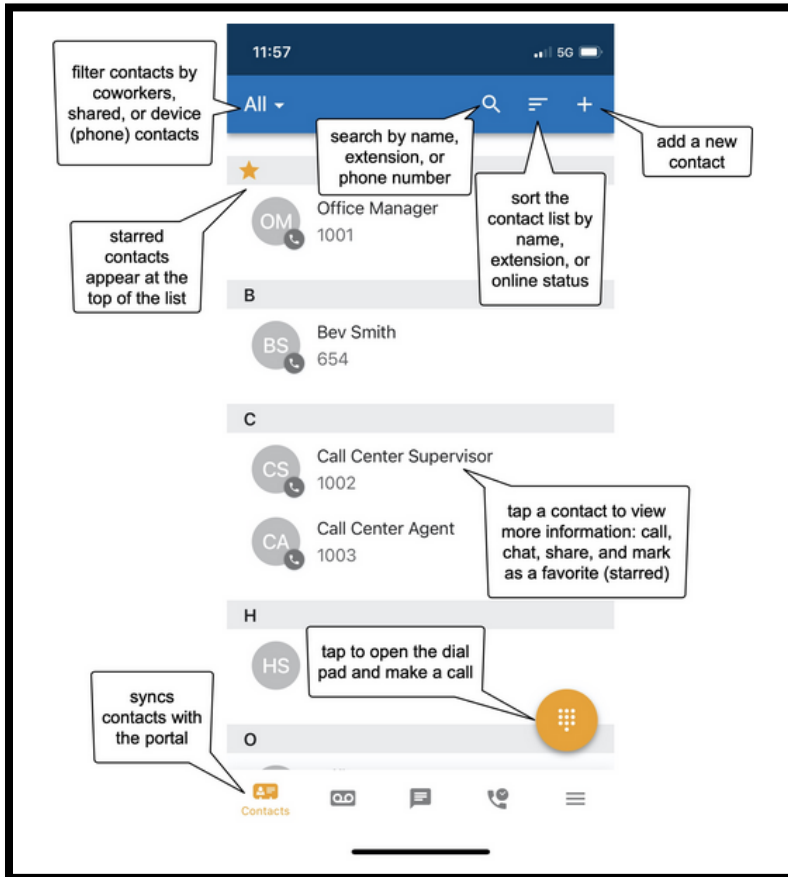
11:57

5G

All

filter contacts by coworkers, shared, or device (phone) contacts

search by name, extension, or phone number

add a new contact

sort the contact list by name, extension, or online status

starred contacts appear at the top of the list

OM

Office Manager
1001

B

BS

Bev Smith
654

C

CS

Call Center Supervisor
1002

CA

Call Center Agent
1003

tap a contact to view more information: call, chat, share, and mark as a favorite (starred)

H

HS

tap to open the dial pad and make a call

syncs contacts with the portal

O

Contacts